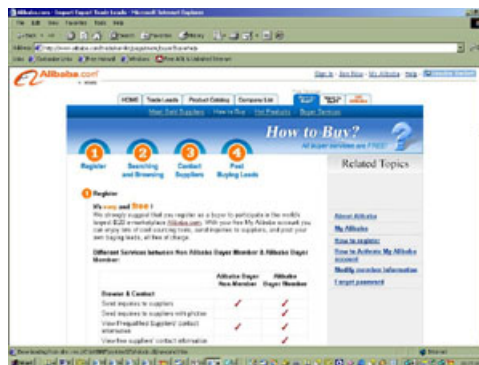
Alibaba.com Import Export Trade Leads - Microsoft Internet Explorer

File Edit View Favorites Tools Help

Alibaba.com

Sign In Join Now My Alibaba Help

HOME Trade Leads Product Catalog Company List

How to Buy?

All buyer services are FREE!

1 Register

2 Searching and Browsing

3 Contact Suppliers

4 Post Buying Leads

Related Topics

1 Register

It's easy and free !

We strongly suggest that you register as a buyer to participate in the world's largest B2B e-marketplace Alibaba.com. With your free My Alibaba account you can enjoy lots of cost sourcing tools, send inquiries to suppliers, and post your own buying leads, all free of charge.

Different Services between Non Alibaba Buyer Member & Alibaba Buyer Member:

About Alibaba

My Alibaba

How to register

How to Activate My Alibaba account

Modify member information

Forget password

| | Alibaba Buyer Non-Member | Alibaba Buyer Member |
|---|---|---|
| Browse & Contact | | |
| Send inquiries to suppliers | ✓ | ✓ |
| Send inquiries to suppliers with photos | | ✓ |
| View Prequalified Suppliers' contact information | ✓ | ✓ |
| View free suppliers' contact information | | ✓ |

Internet